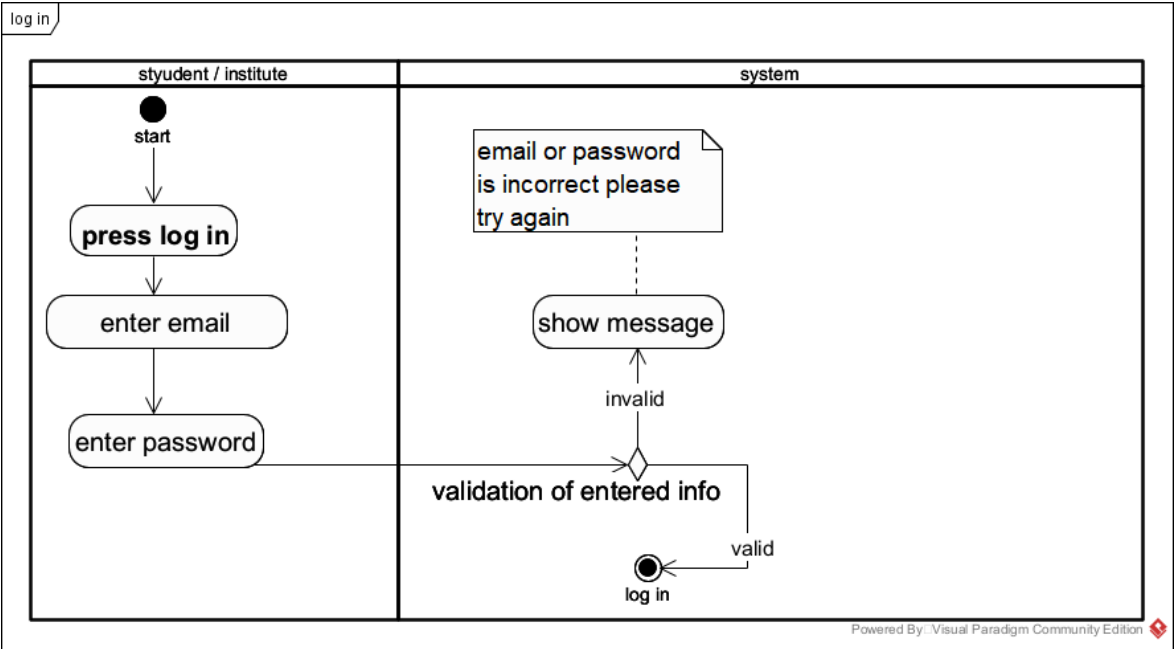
log in

styudent / institute

system

start

press log in

enter email

enter password

email or password is incorrect please try again

show message

invalid

validation of entered info

valid

log in

Powered By Visual Paradigm Community Edition